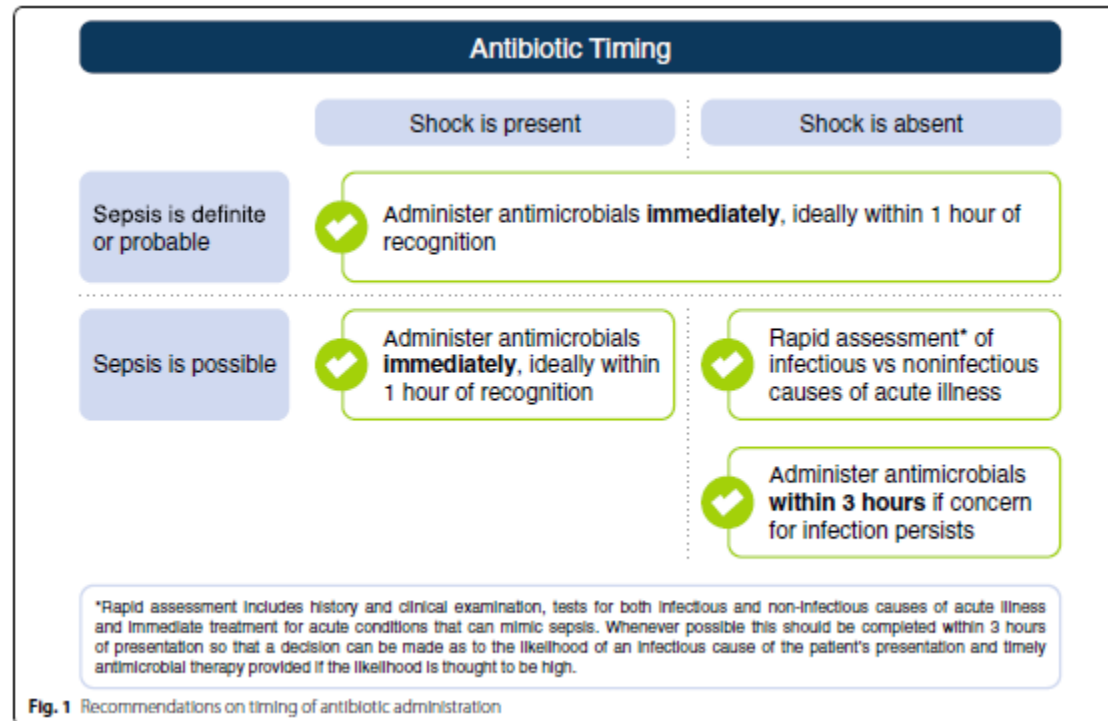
Antibiotic Timing

| | Shock is present | Shock is absent |
|---|---|---|
| Sepsis is definite or probable | Administer antimicrobials **immediately**, ideally within 1 hour of recognition | |
| Sepsis is possible | Administer antimicrobials **immediately**, ideally within 1 hour of recognition | Rapid assessment* of infectious vs noninfectious causes of acute illness |
| | | Administer antimicrobials **within 3 hours** if concern for infection persists |

*Rapid assessment includes history and clinical examination, tests for both infectious and non-infectious causes of acute illness and immediate treatment for acute conditions that can mimic sepsis. Whenever possible this should be completed within 3 hours of presentation so that a decision can be made as to the likelihood of an infectious cause of the patient's presentation and timely antimicrobial therapy provided if the likelihood is thought to be high.

**Fig. 1** Recommendations on timing of antibiotic administration